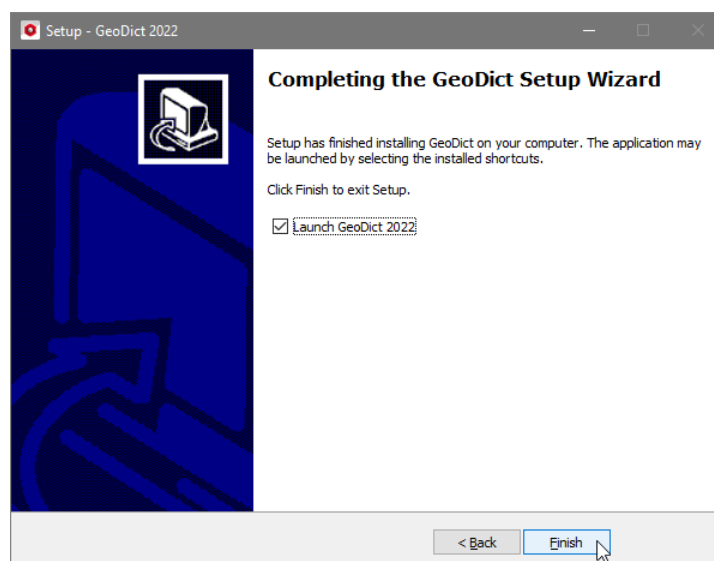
Setup - GeoDict 2022

Completing the GeoDict Setup Wizard

Setup has finished installing GeoDict on your computer. The application may be launched by selecting the installed shortcuts.

Click Finish to exit Setup.

Launch GeoDict 2022

< Back

Finish